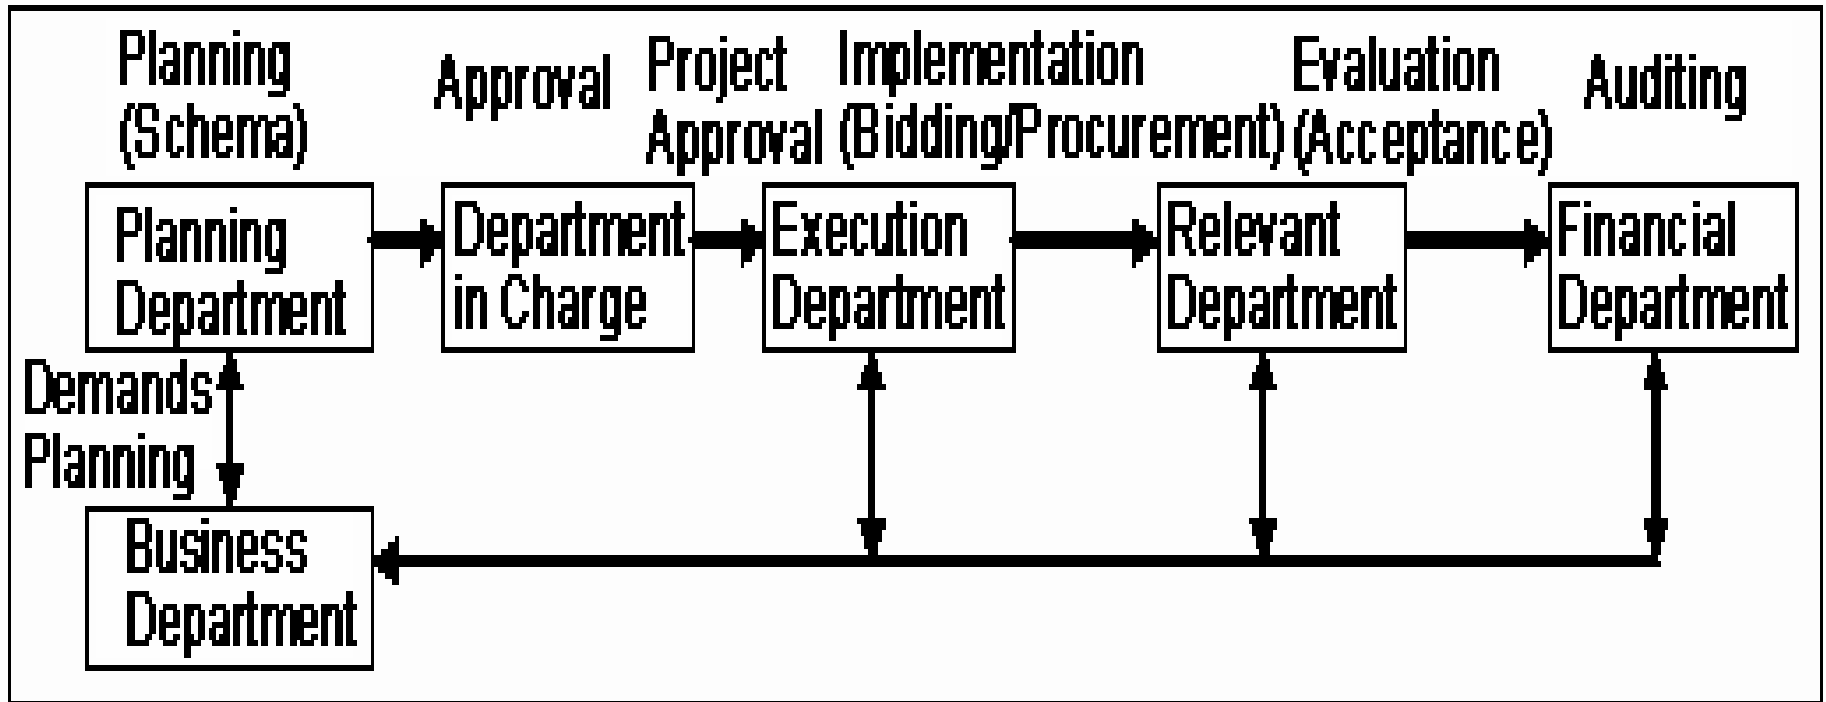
Planning (Schema)

Approval

Project Approval

Implementation (Bidding/Procurement)

Evaluation (Acceptance)

Auditing

Planning Department

Department in Charge

Execution Department

Relevant Department

Financial Department

Demands Planning

Business Department